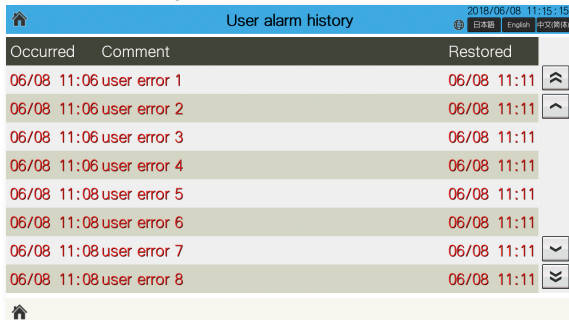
User alarm history

2018/06/08 11:15:15

日本語 English 中文(简体

| Occurred | Comment | Restored |
|---|---|---|
| 06/08 11:06 | user error 1 | 06/08 11:11 |
| 06/08 11:06 | user error 2 | 06/08 11:11 |
| 06/08 11:06 | user error 3 | 06/08 11:11 |
| 06/08 11:06 | user error 4 | 06/08 11:11 |
| 06/08 11:08 | user error 5 | 06/08 11:11 |
| 06/08 11:08 | user error 6 | 06/08 11:11 |
| 06/08 11:08 | user error 7 | 06/08 11:11 |
| 06/08 11:08 | user error 8 | 06/08 11:11 |